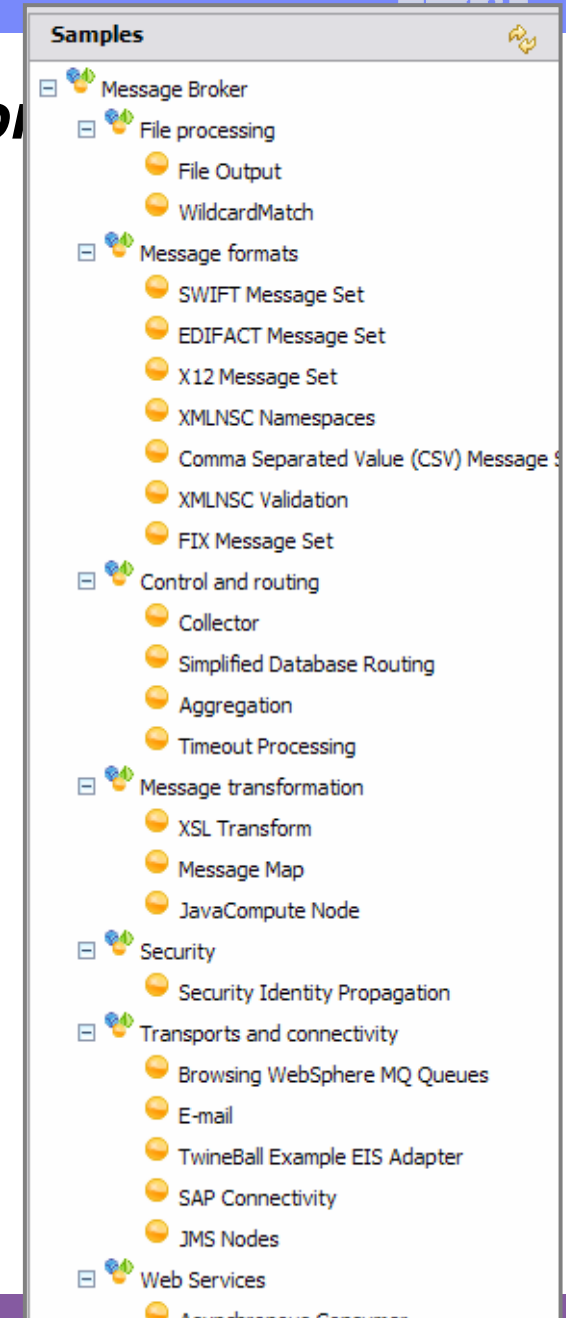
Samples

Message Broker
File processing
File Output
WildcardMatch
Message formats
SWIFT Message Set
EDIFACT Message Set
X12 Message Set
XMLNSC Namespaces
Comma Separated Value (CSV) Message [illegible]
XMLNSC Validation
FIX Message Set
Control and routing
Collector
Simplified Database Routing
Aggregation
Timeout Processing
Message transformation
XSL Transform
Message Map
JavaCompute Node
Security
Security Identity Propagation
Transports and connectivity
Browsing WebSphere MQ Queues
E-mail
TwineBall Example EIS Adapter
SAP Connectivity
JMS Nodes
Web Services
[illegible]